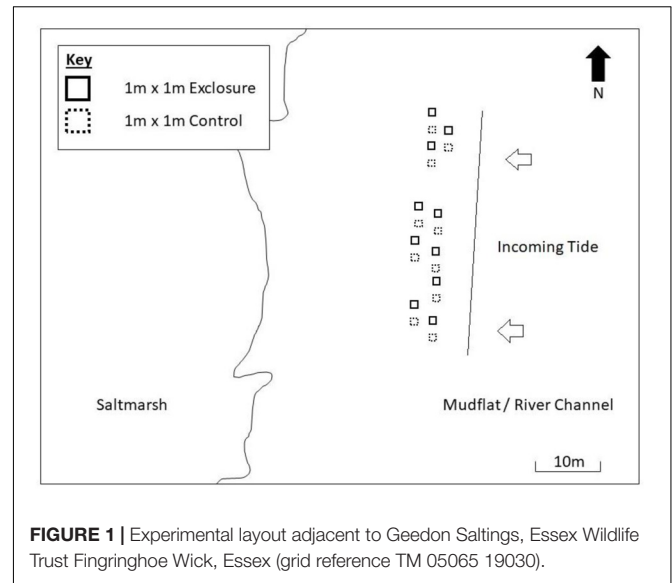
Key
1m x 1m Exclosure
1m x 1m Control

N

Incoming Tide

Saltmarsh

Mudflat / River Channel

10m

**FIGURE 1 |** Experimental layout adjacent to Geedon Saltings, Essex Wildlife Trust Fingringhoe Wick, Essex (grid reference TM 05065 19030).